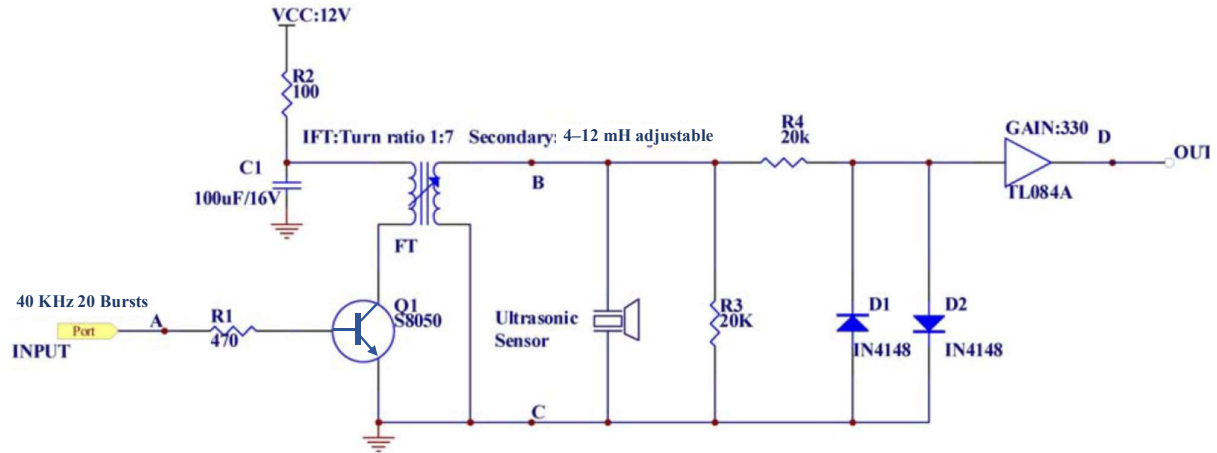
VCC:12V

R2
100

IFT:Turn ratio 1:7

Secondary: 4–12 mH adjustable

R4
20k

GAIN:330

D

OUT

C1
100uF/16V

B

TL084A

FT

40 KHz 20 Bursts

Port

A

R1
470

INPUT

Q1
S8050

Ultrasonic Sensor

R3
20K

D1
IN4148

D2
IN4148

C